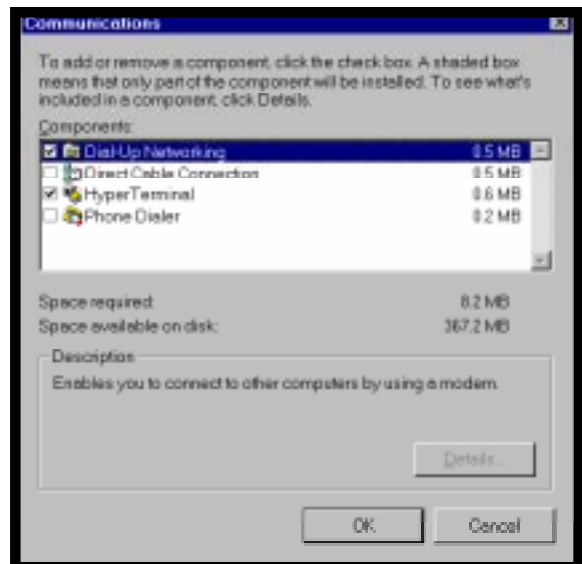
Communications

To add or remove a component, click the check box. A shaded box means that only part of the component will be installed. To see what's included in a component, click Details.

Components:

| | | |
|---|---|---|
| ☑ | Dial-Up Networking | 0.5 MB |
| ☐ | Direct Cable Connection | 0.5 MB |
| ☑ | HyperTerminal | 0.6 MB |
| ☐ | Phone Dialer | 0.2 MB |

Space required: 8.2 MB
Space available on disk: 367.2 MB

Description
Enables you to connect to other computers by using a modem.

Details...

OK Cancel